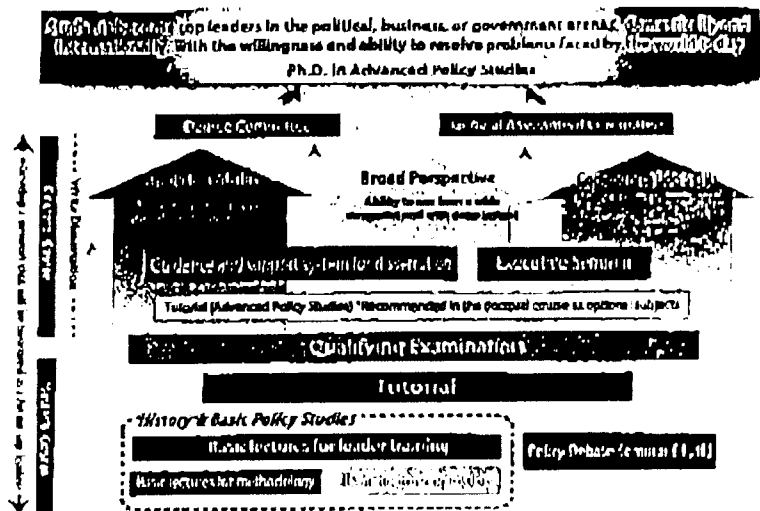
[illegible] top leaders in the political, business, or government arenas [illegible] with the willingness and ability to resolve problems faced by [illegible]

Ph.D. in Advanced Policy Studies

Degree Committee

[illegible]

Broad Perspective

Ability to see from a wide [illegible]

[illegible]

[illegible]

Guidance and support system for dissertation

Executive Seminar

Tutorial (Advanced Policy Studies) *Recommended in the doctoral course as optional subjects

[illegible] Qualifying Examination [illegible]

Tutorial

History & Basic Policy Studies

Basic lectures for leader learning

Policy Debate Seminar I, II

Basic lectures for methodology

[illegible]

Write Dissertation

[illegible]

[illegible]

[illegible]